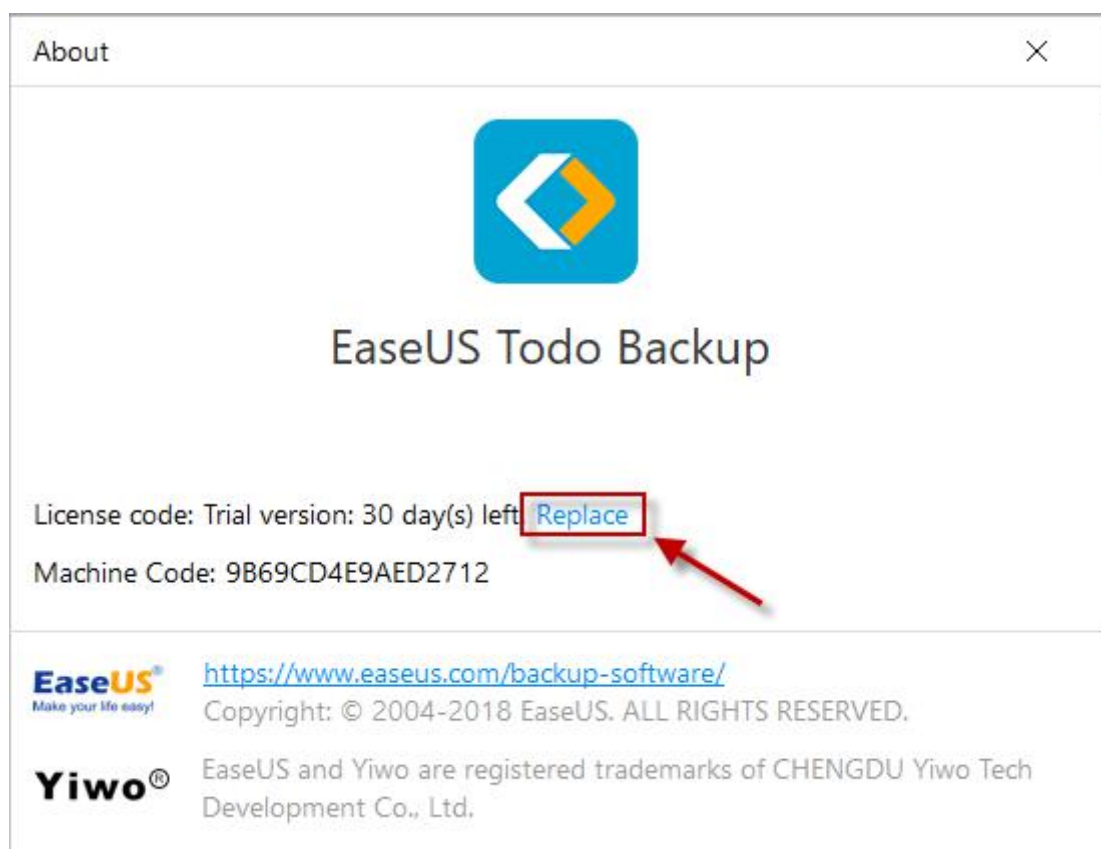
About

×

EaseUS Todo Backup

License code: Trial version: 30 day(s) left Replace

Machine Code: 9B69CD4E9AED2712

EaseUS®
Make your life easy!

https://www.easeus.com/backup-software/
Copyright: © 2004-2018 EaseUS. ALL RIGHTS RESERVED.

Yiwo®

EaseUS and Yiwo are registered trademarks of CHENGDU Yiwo Tech Development Co., Ltd.